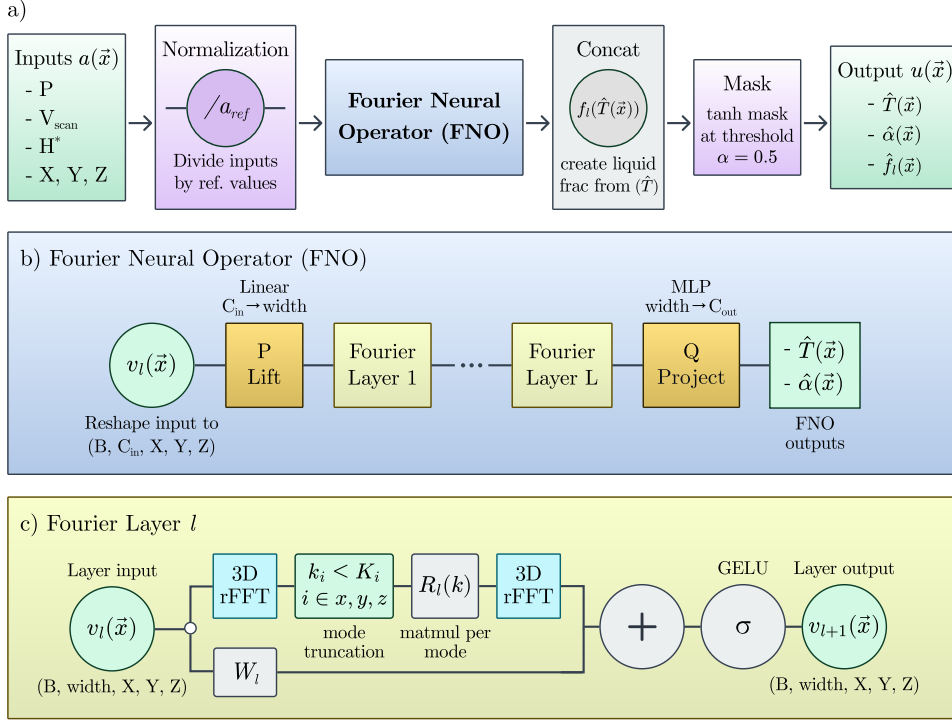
a)

Inputs $a(\vec{x})$
- P
- $V_{scan}$
- $H^*$
- X, Y, Z

Normalization
$/a_{ref}$
Divide inputs by ref. values

Fourier Neural Operator (FNO)

Concat
$f_l(\hat{T}(\vec{x}))$
create liquid frac from $(\hat{T})$

Mask
tanh mask at threshold $\alpha = 0.5$

Output $u(\vec{x})$
- $\hat{T}(\vec{x})$
- $\hat{\alpha}(\vec{x})$
- $\hat{f}_l(\vec{x})$

b) Fourier Neural Operator (FNO)

$v_l(\vec{x})$
Reshape input to (B, $C_{in}$, X, Y, Z)

Linear
$C_{in} \rightarrow$ width
P
Lift

Fourier Layer 1

Fourier Layer L

MLP
width $\rightarrow C_{out}$
Q
Project

- $\hat{T}(\vec{x})$
- $\hat{\alpha}(\vec{x})$
FNO outputs

c) Fourier Layer $l$

Layer input
$v_l(\vec{x})$
(B, width, X, Y, Z)

3D rFFT

$k_i < K_i$
$i \in x, y, z$
mode truncation

$R_l(k)$
matmul per mode

3D rFFT

$W_l$

+

GELU
$\sigma$

Layer output
$v_{l+1}(\vec{x})$
(B, width, X, Y, Z)